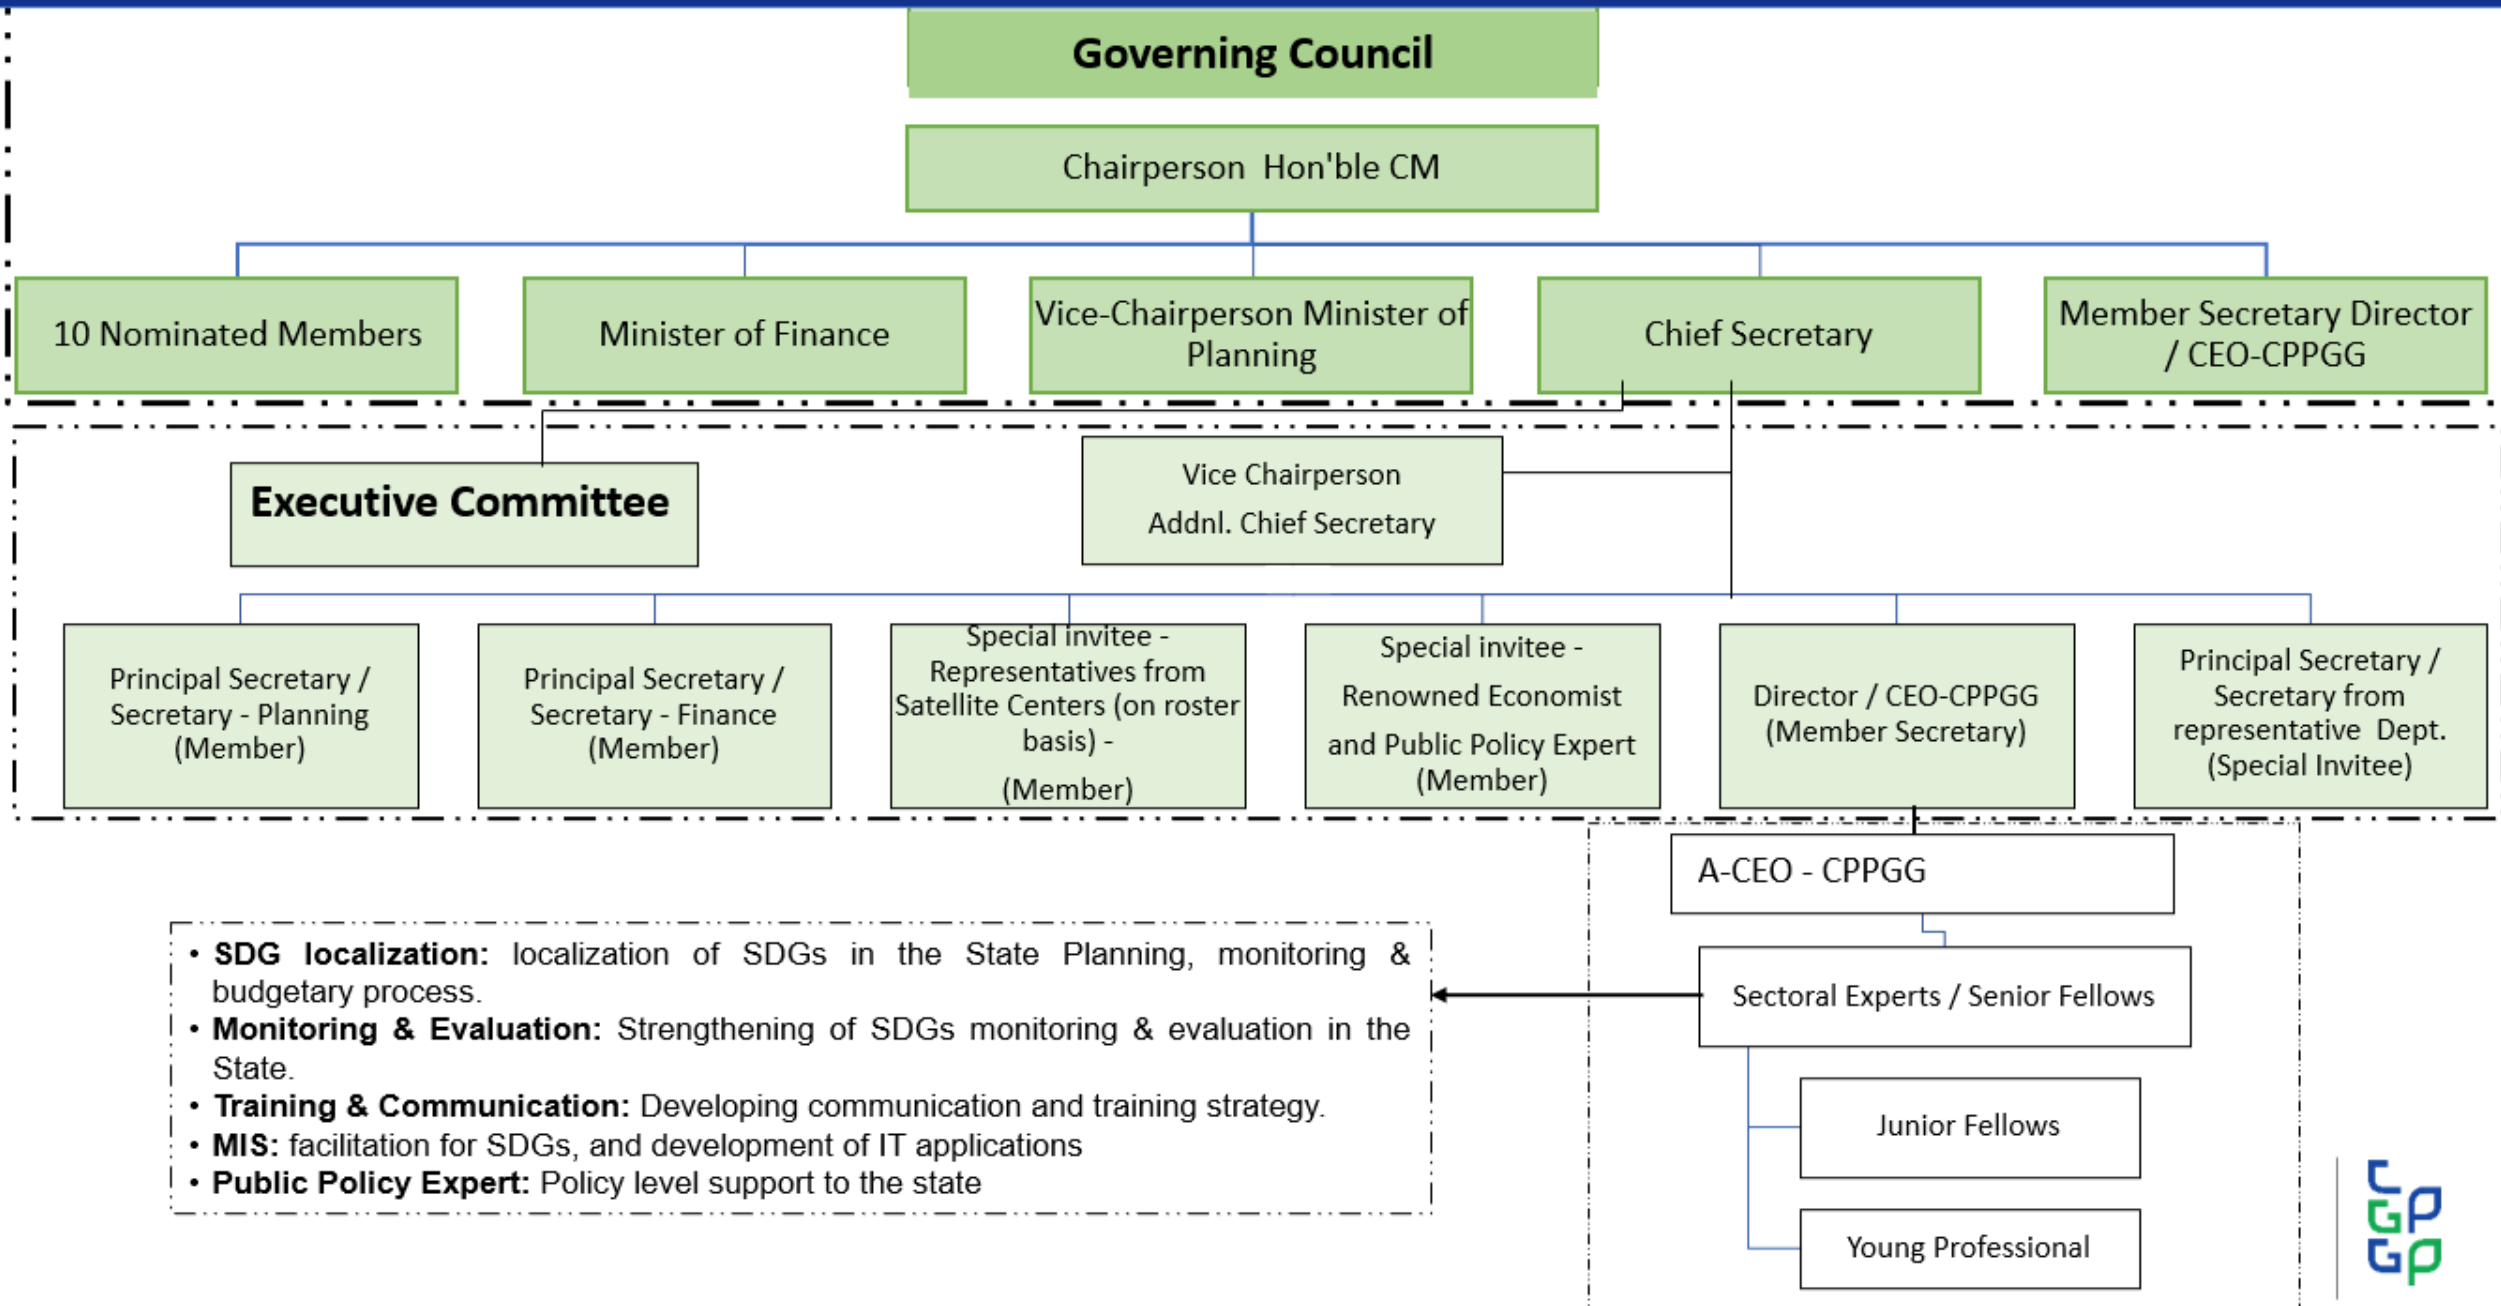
Governing Council

Chairperson Hon'ble CM

10 Nominated Members

Minister of Finance

Vice-Chairperson Minister of Planning

Chief Secretary

Member Secretary Director / CEO-CPPGG

Executive Committee

Vice Chairperson Addnl. Chief Secretary

Principal Secretary / Secretary - Planning (Member)

Principal Secretary / Secretary - Finance (Member)

Special invitee - Representatives from Satellite Centers (on roster basis) - (Member)

Special invitee - Renowned Economist and Public Policy Expert (Member)

Director / CEO-CPPGG (Member Secretary)

Principal Secretary / Secretary from representative Dept. (Special Invitee)

A-CEO - CPPGG

Sectoral Experts / Senior Fellows

Junior Fellows

Young Professional

• **SDG localization:** localization of SDGs in the State Planning, monitoring & budgetary process.
• **Monitoring & Evaluation:** Strengthening of SDGs monitoring & evaluation in the State.
• **Training & Communication:** Developing communication and training strategy.
• **MIS:** facilitation for SDGs, and development of IT applications
• **Public Policy Expert:** Policy level support to the state

CGP GP